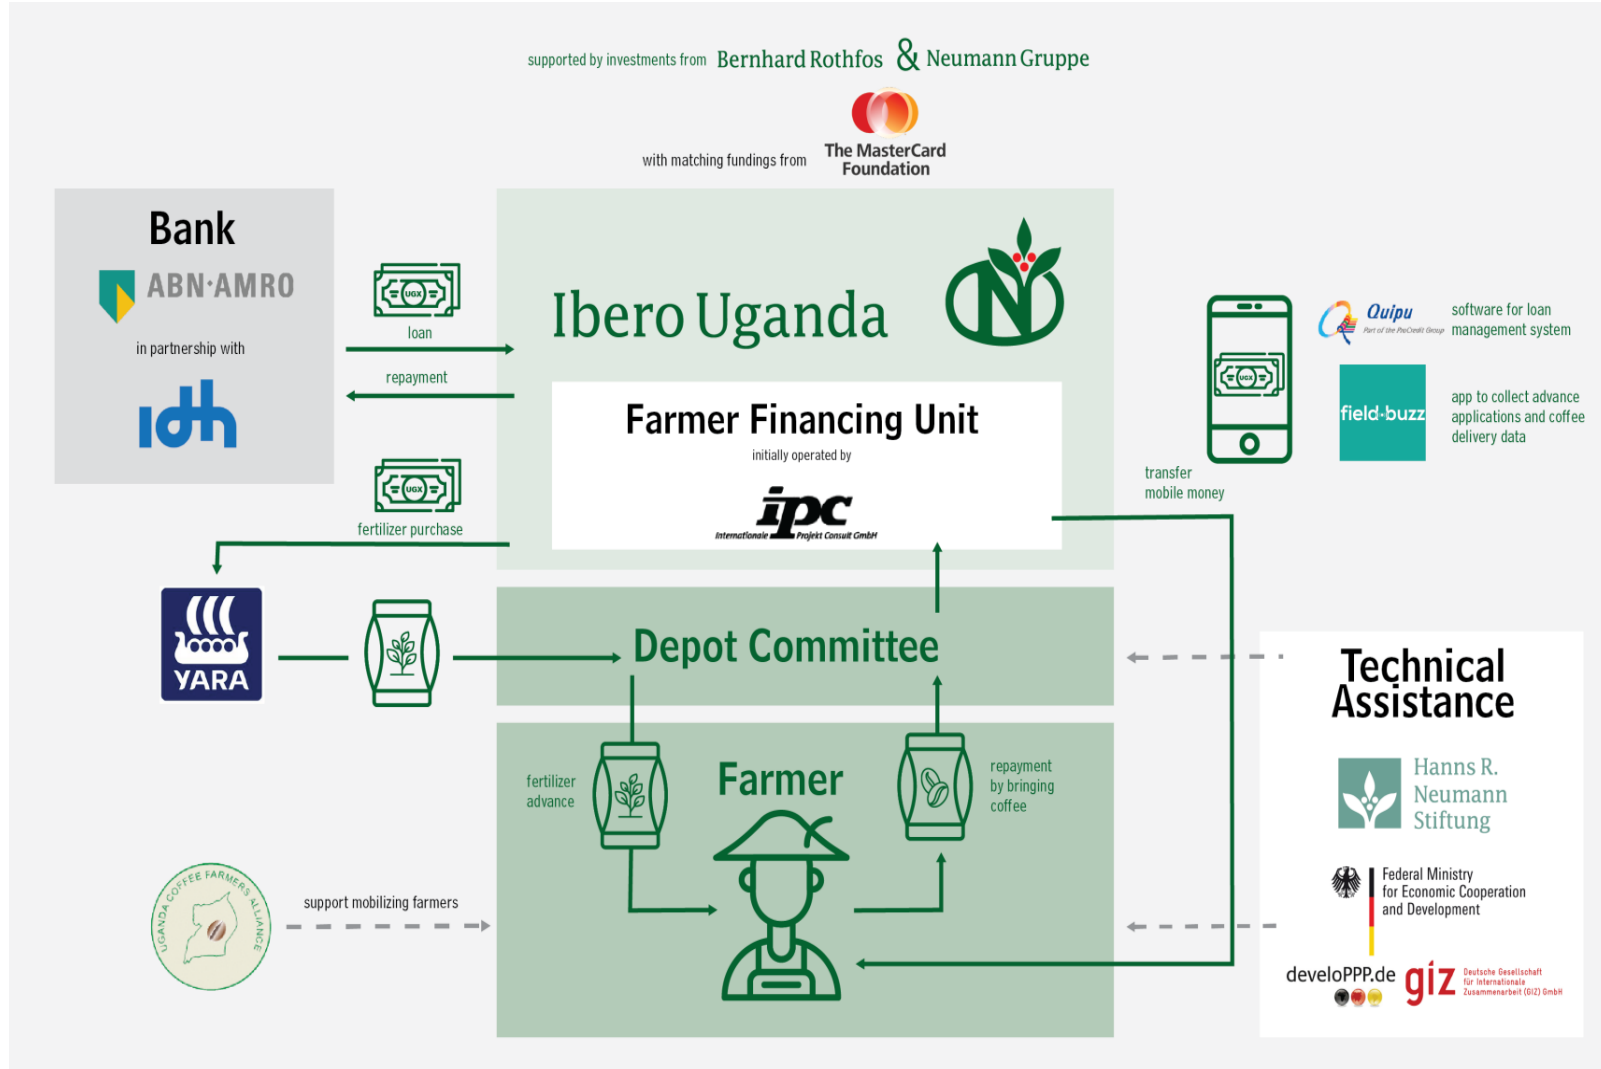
supported by investments from Bernhard Rothfos & Neumann Gruppe

with matching fundings from The MasterCard Foundation

Bank

ABN·AMRO

in partnership with

idh

UGX

loan

repayment

UGX

fertilizer purchase

Ibero Uganda

Farmer Financing Unit

initially operated by

ipc

Internationale Projekt Consult GmbH

UGX

transfer mobile money

Quipu

Part of the ProCredit Group

software for loan management system

field·buzz

app to collect advance applications and coffee delivery data

YARA

Depot Committee

Technical Assistance

fertilizer advance

Farmer

repayment by bringing coffee

Hanns R. Neumann Stiftung

Federal Ministry for Economic Cooperation and Development

UGANDA COFFEE FARMERS ALLIANCE

support mobilizing farmers

developPP.de

giz

Deutsche Gesellschaft für Internationale Zusammenarbeit (GIZ) GmbH